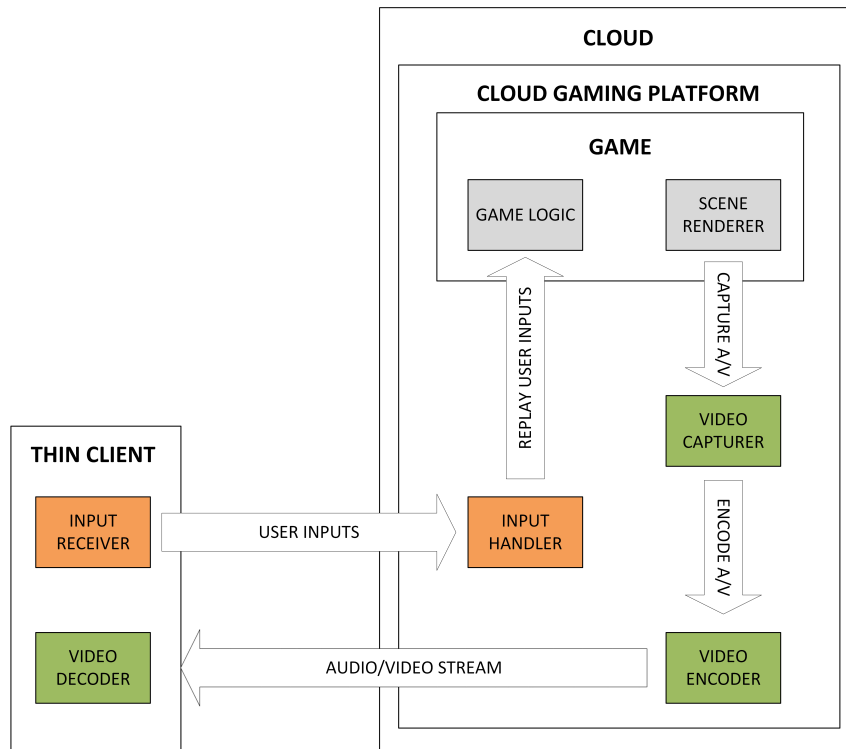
CLOUD

CLOUD GAMING PLATFORM

GAME

GAME LOGIC

SCENE RENDERER

REPLAY USER INPUTS

CAPTURE A/V

VIDEO CAPTURER

THIN CLIENT

INPUT RECEIVER

USER INPUTS

INPUT HANDLER

ENCODE A/V

VIDEO DECODER

AUDIO/VIDEO STREAM

VIDEO ENCODER